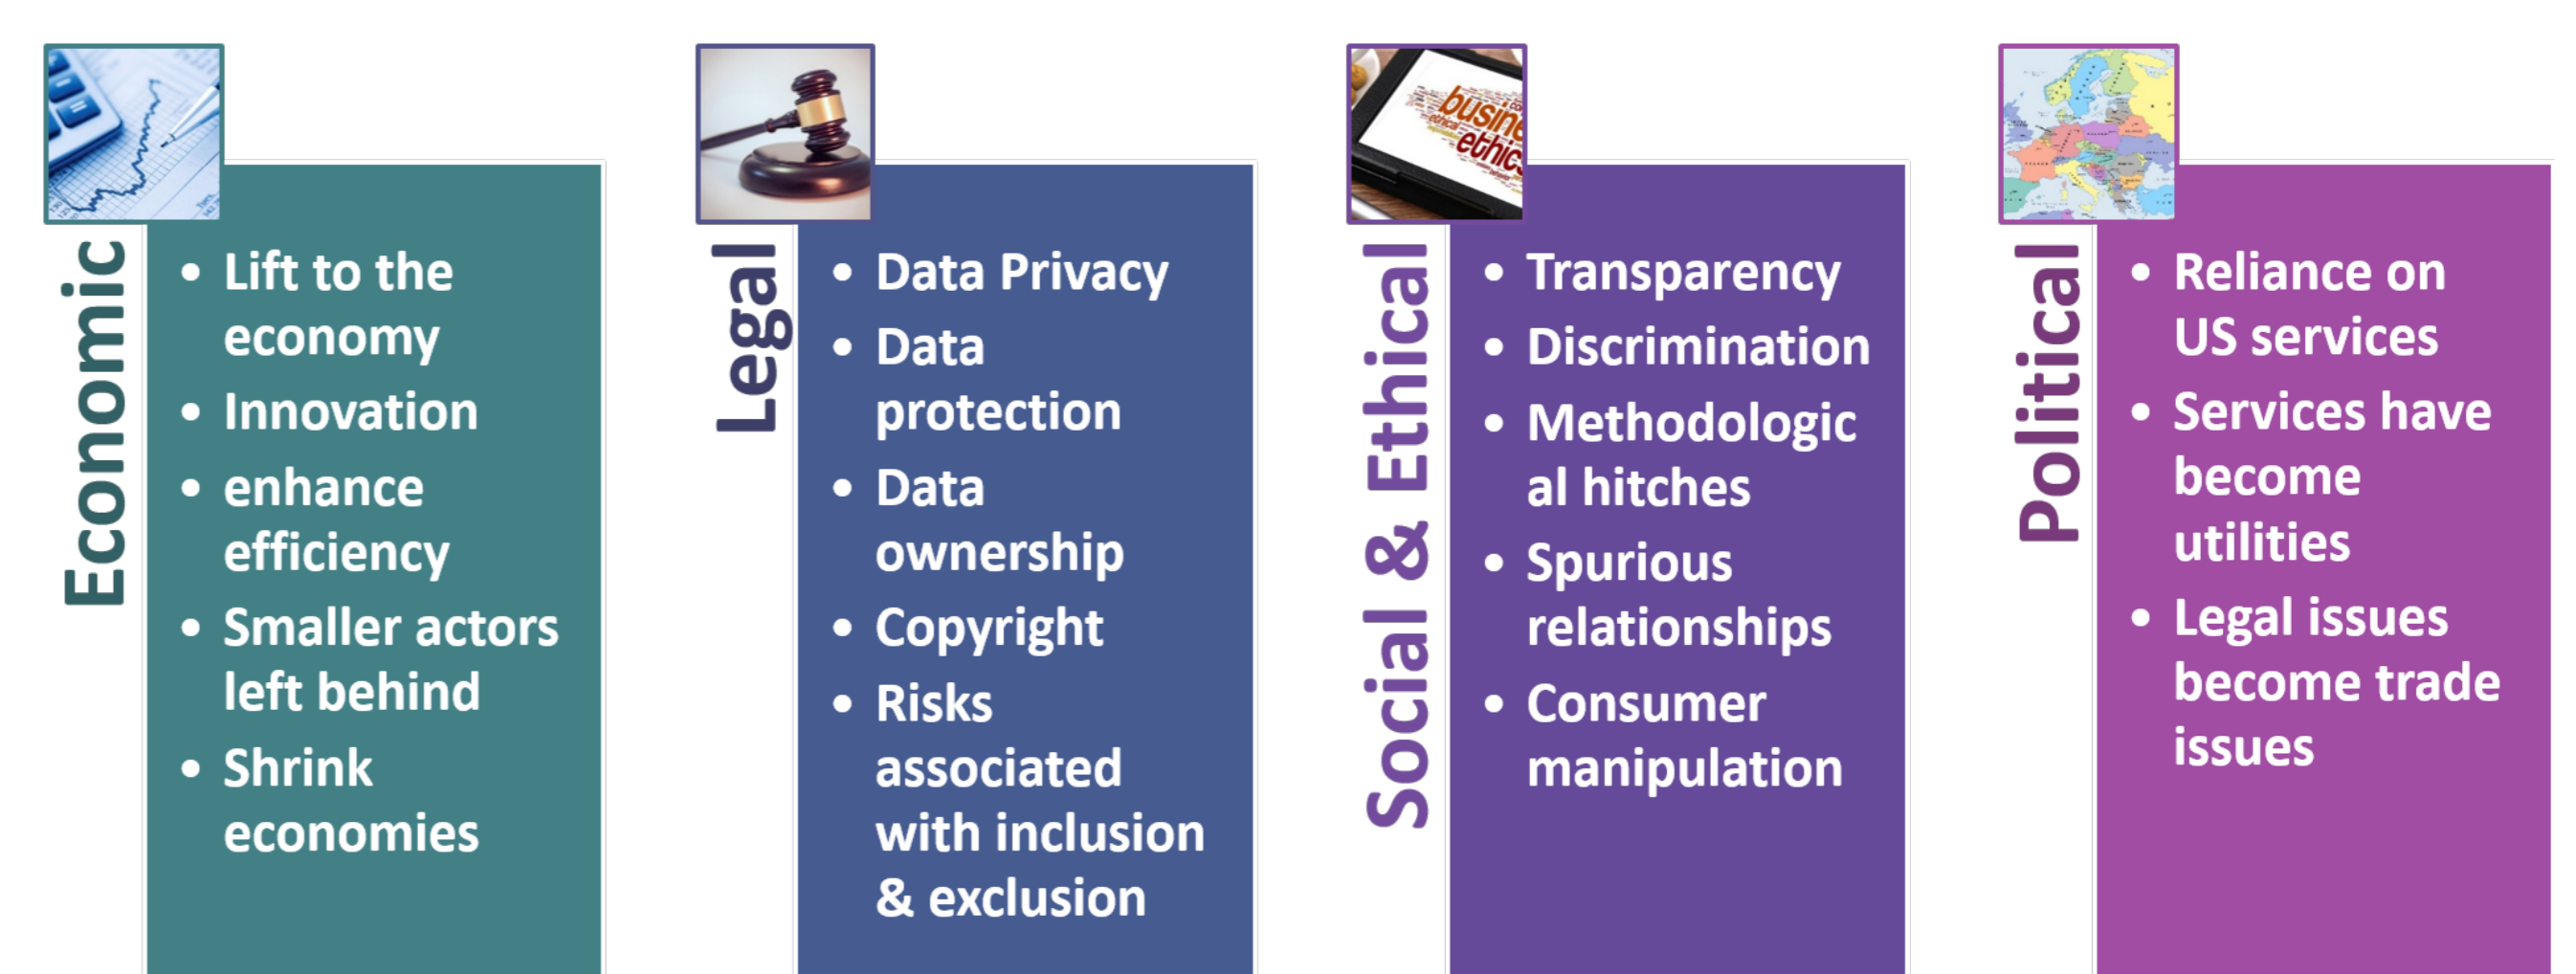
Economic

- Lift to the economy
- Innovation
- enhance efficiency
- Smaller actors left behind
- Shrink economies

Legal

- Data Privacy
- Data protection
- Data ownership
- Copyright
- Risks associated with inclusion & exclusion

business ethics

Social & Ethical

- Transparency
- Discrimination
- Methodologic al hitches
- Spurious relationships
- Consumer manipulation

Political

- Reliance on US services
- Services have become utilities
- Legal issues become trade issues